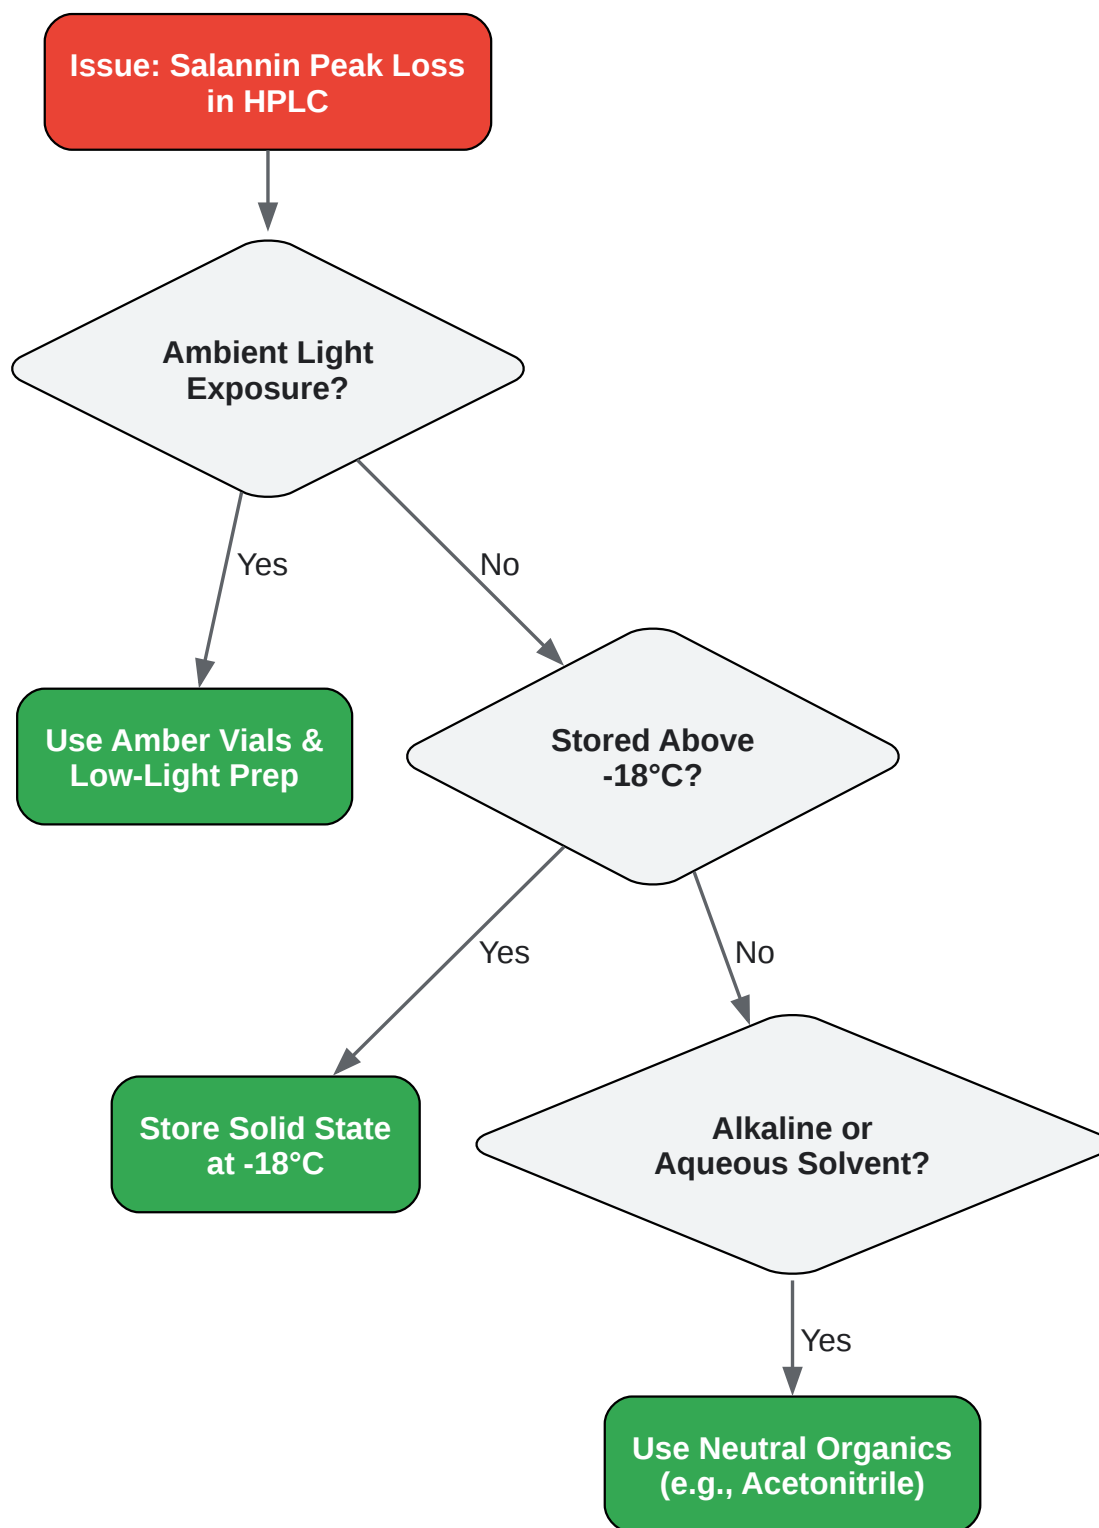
Issue: Salannin Peak Loss in HPLC

Ambient Light Exposure?

Yes

No

Use Amber Vials & Low-Light Prep

Stored Above -18°C?

Yes

No

Store Solid State at -18°C

Alkaline or Aqueous Solvent?

Yes

Use Neutral Organics (e.g., Acetonitrile)